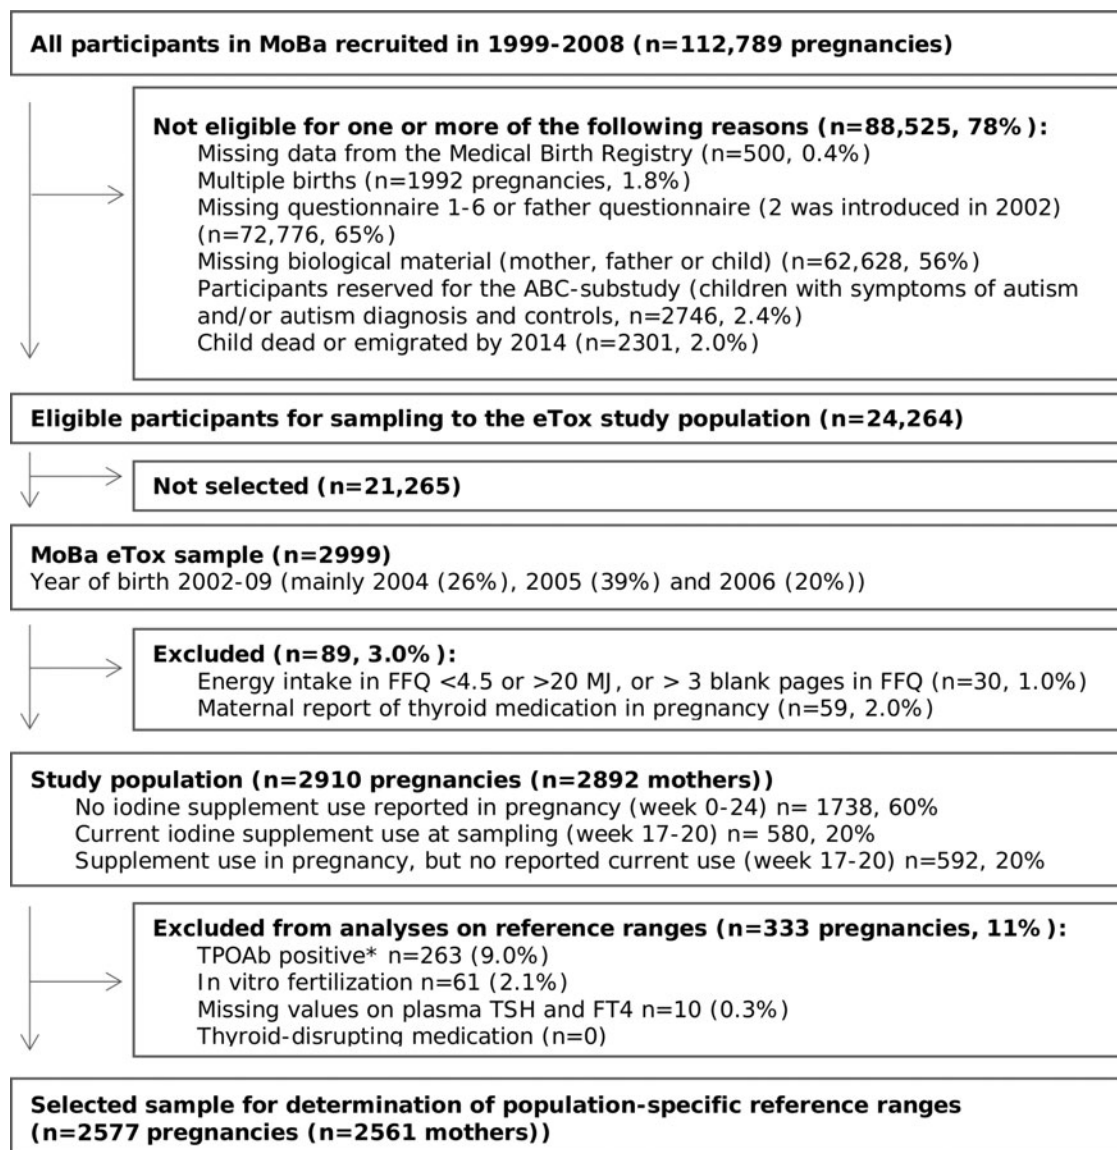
All participants in MoBa recruited in 1999-2008 (n=112,789 pregnancies)

Not eligible for one or more of the following reasons (n=88,525, 78%):
Missing data from the Medical Birth Registry (n=500, 0.4%)
Multiple births (n=1992 pregnancies, 1.8%)
Missing questionnaire 1-6 or father questionnaire (2 was introduced in 2002) (n=72,776, 65%)
Missing biological material (mother, father or child) (n=62,628, 56%)
Participants reserved for the ABC-substudy (children with symptoms of autism and/or autism diagnosis and controls, n=2746, 2.4%)
Child dead or emigrated by 2014 (n=2301, 2.0%)

Eligible participants for sampling to the eTox study population (n=24,264)

Not selected (n=21,265)

MoBa eTox sample (n=2999)
Year of birth 2002-09 (mainly 2004 (26%), 2005 (39%) and 2006 (20%))

Excluded (n=89, 3.0%):
Energy intake in FFQ <4.5 or >20 MJ, or > 3 blank pages in FFQ (n=30, 1.0%)
Maternal report of thyroid medication in pregnancy (n=59, 2.0%)

Study population (n=2910 pregnancies (n=2892 mothers))
No iodine supplement use reported in pregnancy (week 0-24) n= 1738, 60%
Current iodine supplement use at sampling (week 17-20) n= 580, 20%
Supplement use in pregnancy, but no reported current use (week 17-20) n=592, 20%

Excluded from analyses on reference ranges (n=333 pregnancies, 11%):
TPOAb positive* n=263 (9.0%)
In vitro fertilization n=61 (2.1%)
Missing values on plasma TSH and FT4 n=10 (0.3%)
Thyroid-disrupting medication (n=0)

Selected sample for determination of population-specific reference ranges (n=2577 pregnancies (n=2561 mothers))